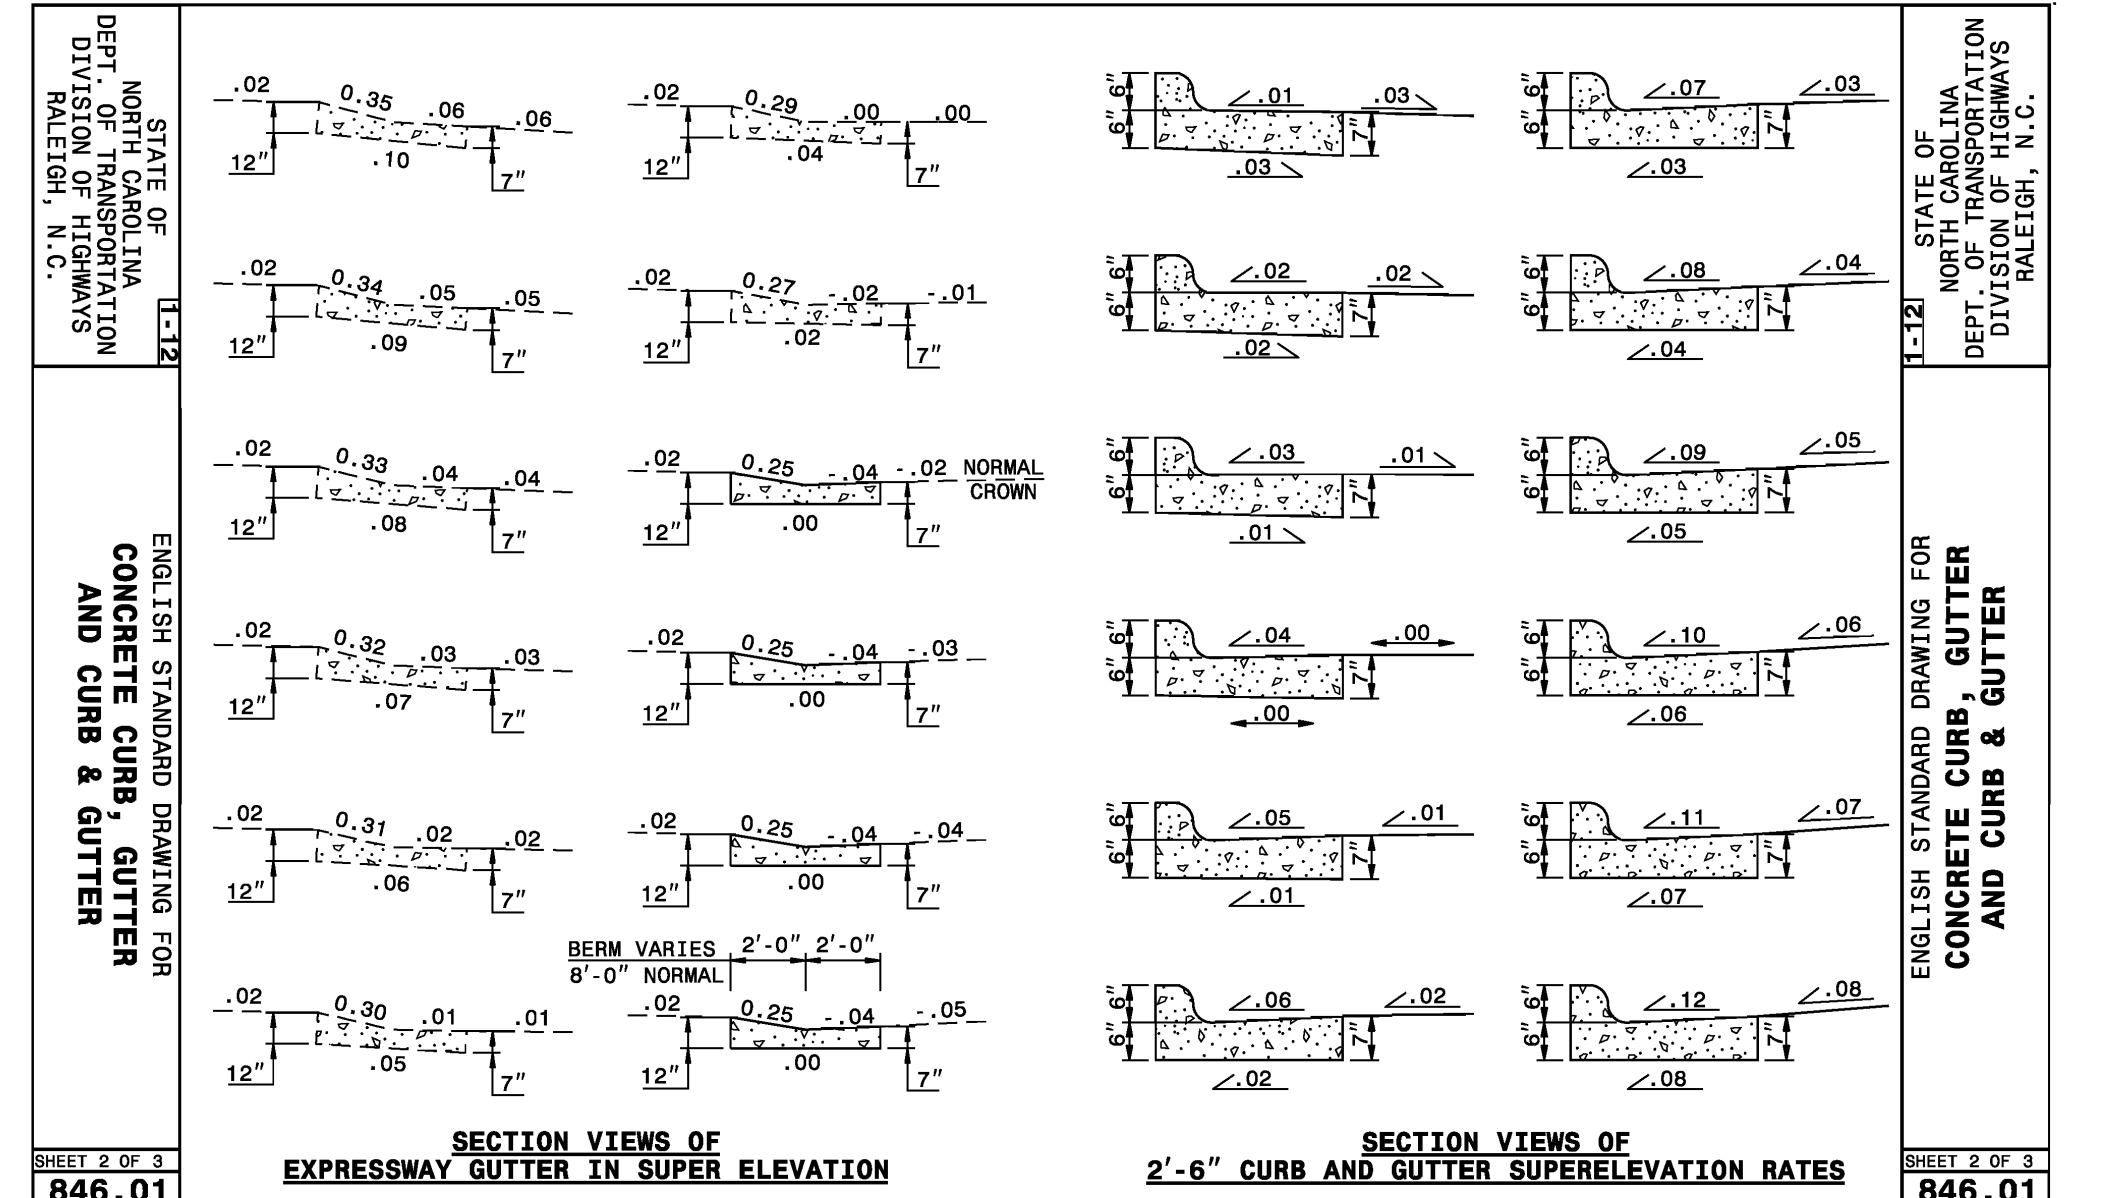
STATE OF
NORTH CAROLINA
DEPT. OF TRANSPORTATION
DIVISION OF HIGHWAYS
RALEIGH, N.C.

1-12

ENGLISH STANDARD DRAWING FOR
CONCRETE CURB, GUTTER
AND CURB & GUTTER

SHEET 2 OF 3
846.01

.02 0.35 .06 .06
12″ .10 7″

.02 0.29 .00 .00
12″ .04 7″

.02 0.34 .05 .05
12″ .09 7″

.02 0.27 -.02 -.01
12″ .02 7″

.02 0.33 .04 .04
12″ .08 7″

.02 0.25 -.04 -.02 NORMAL CROWN
12″ .00 7″

.02 0.32 .03 .03
12″ .07 7″

.02 0.25 -.04 -.03
12″ .00 7″

.02 0.31 .02 .02
12″ .06 7″

.02 0.25 -.04 -.04
12″ .00 7″

BERM VARIES
8′-0″ NORMAL
2′-0″ 2′-0″

.02 0.30 .01 .01
12″ .05 7″

.02 0.25 -.04 -.05
12″ .00 7″

SECTION VIEWS OF
EXPRESSWAY GUTTER IN SUPER ELEVATION

6″ 6″ .01 .03 6″ 7″ .03
6″ 6″ .07 .03 6″ 7″ .03
6″ 6″ .02 .02 6″ 7″ .02
6″ 6″ .08 .04 6″ 7″ .04
6″ 6″ .03 .01 6″ 7″ .01
6″ 6″ .09 .05 6″ 7″ .05
6″ 6″ .04 .00 6″ 7″ .00
6″ 6″ .10 .06 6″ 7″ .06
6″ 6″ .05 .01 6″ 7″ .01
6″ 6″ .11 .07 6″ 7″ .07
6″ 6″ .06 .02 6″ 7″ .02
6″ 6″ .12 .08 6″ 7″ .08

SECTION VIEWS OF
2′-6″ CURB AND GUTTER SUPERELEVATION RATES

STATE OF
NORTH CAROLINA
DEPT. OF TRANSPORTATION
DIVISION OF HIGHWAYS
RALEIGH, N.C.

1-12

ENGLISH STANDARD DRAWING FOR
CONCRETE CURB, GUTTER
AND CURB & GUTTER

SHEET 2 OF 3
846.01